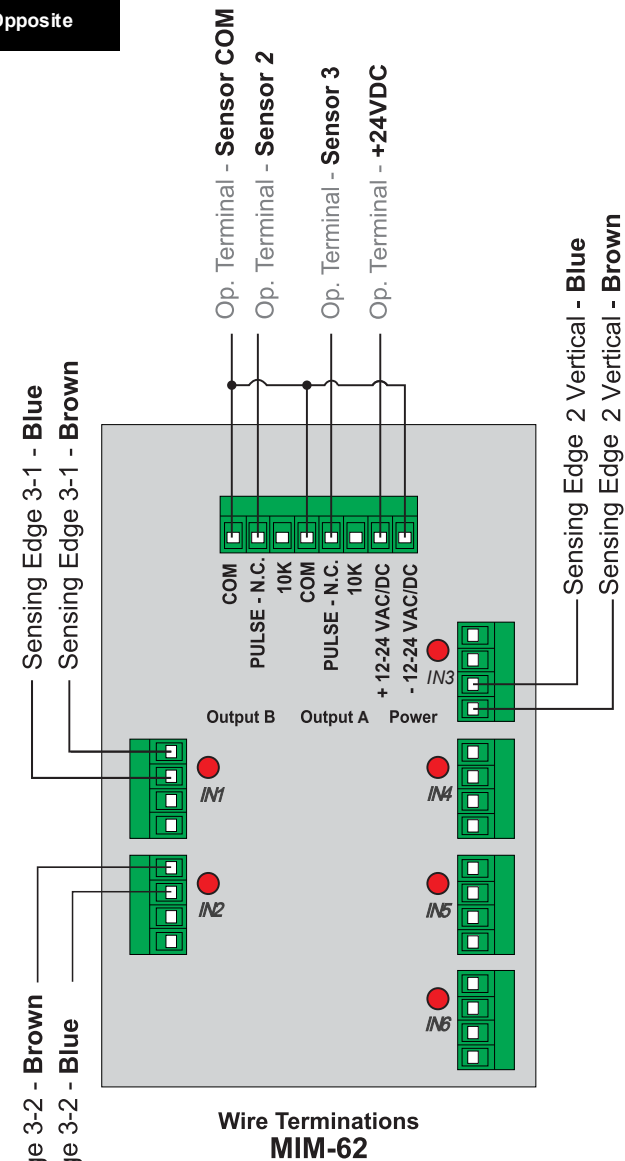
Opposite

Op. Terminal - Sensor COM
Op. Terminal - Sensor 2
Op. Terminal - Sensor 3
Op. Terminal - +24VDC

Sensing Edge 3-1 - Blue
Sensing Edge 3-1 - Brown

Sensing Edge 2 Vertical - Blue
Sensing Edge 2 Vertical - Brown

COM
PULSE - N.C.
10K
COM
PULSE - N.C.
10K
+ 12-24 VAC/DC
- 12-24 VAC/DC

Output B
Output A
Power

IN1
IN2
IN3
IN4
IN5
IN6

ge 3-2 - Brown
ge 3-2 - Blue

Wire Terminations
MIM-62